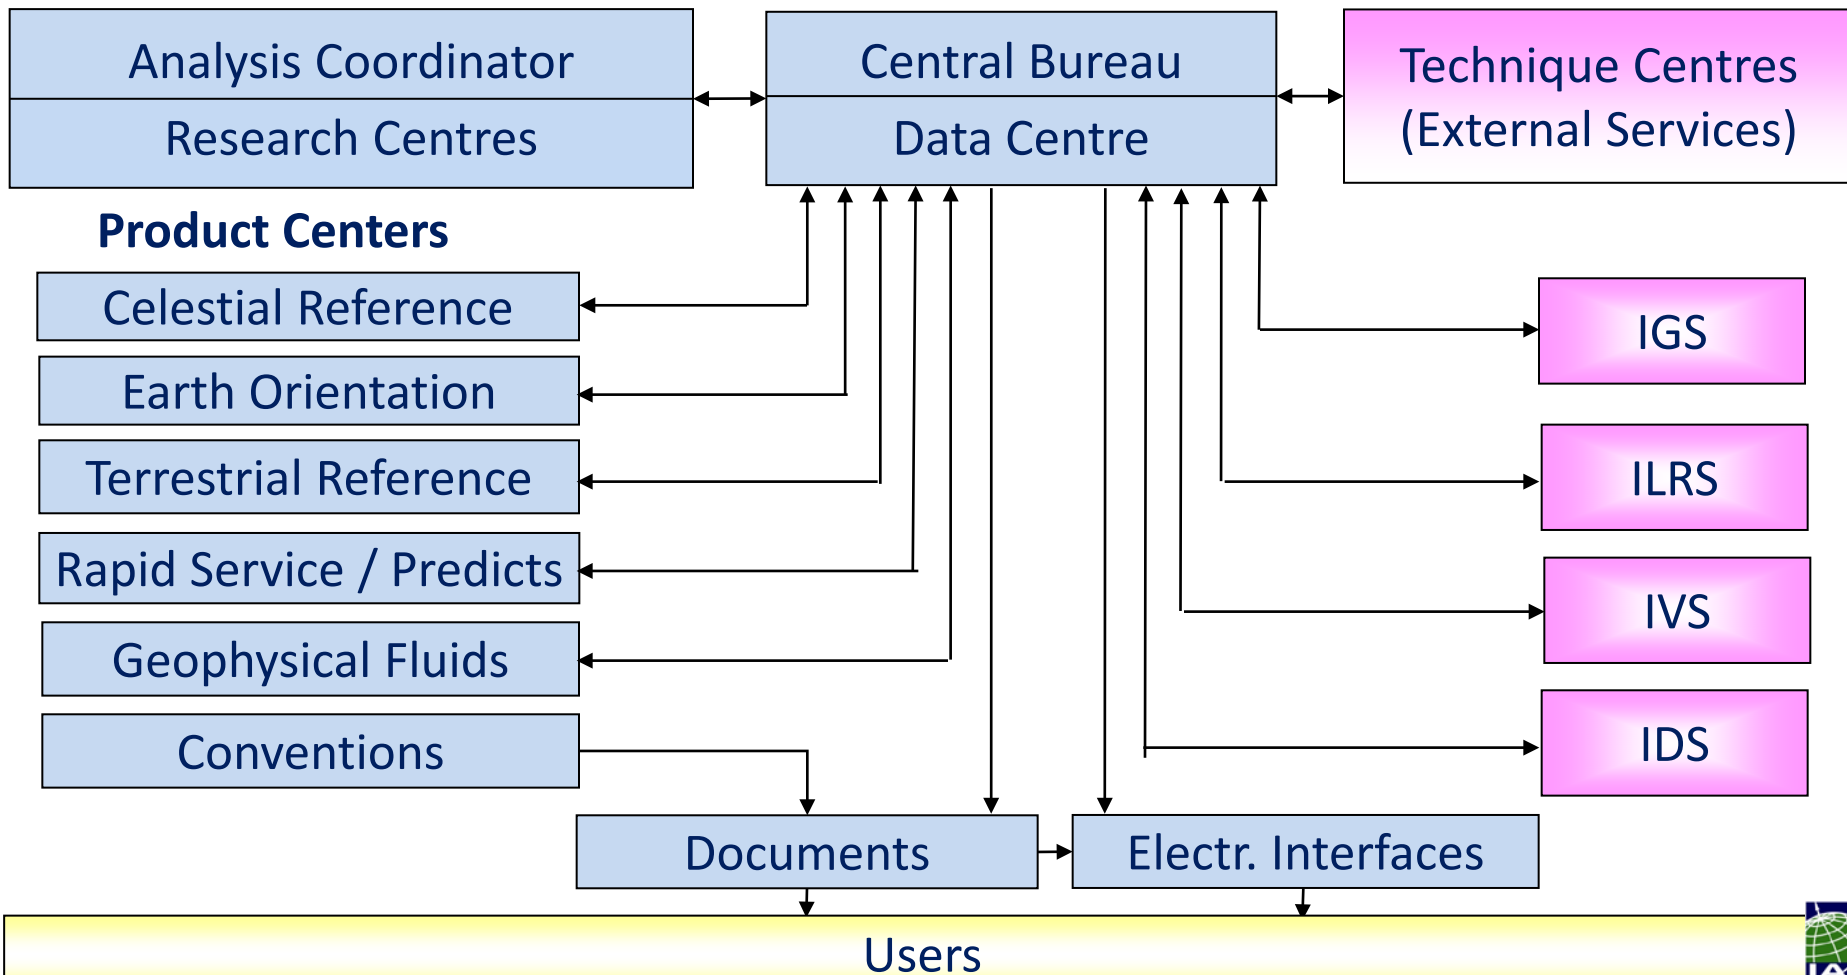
Analysis Coordinator
Research Centres

Central Bureau
Data Centre

Technique Centres
(External Services)

Product Centers

Celestial Reference

Earth Orientation

Terrestrial Reference

Rapid Service / Predicts

Geophysical Fluids

Conventions

IGS

ILRS

IVS

IDS

Documents

Electr. Interfaces

Users

IA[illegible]